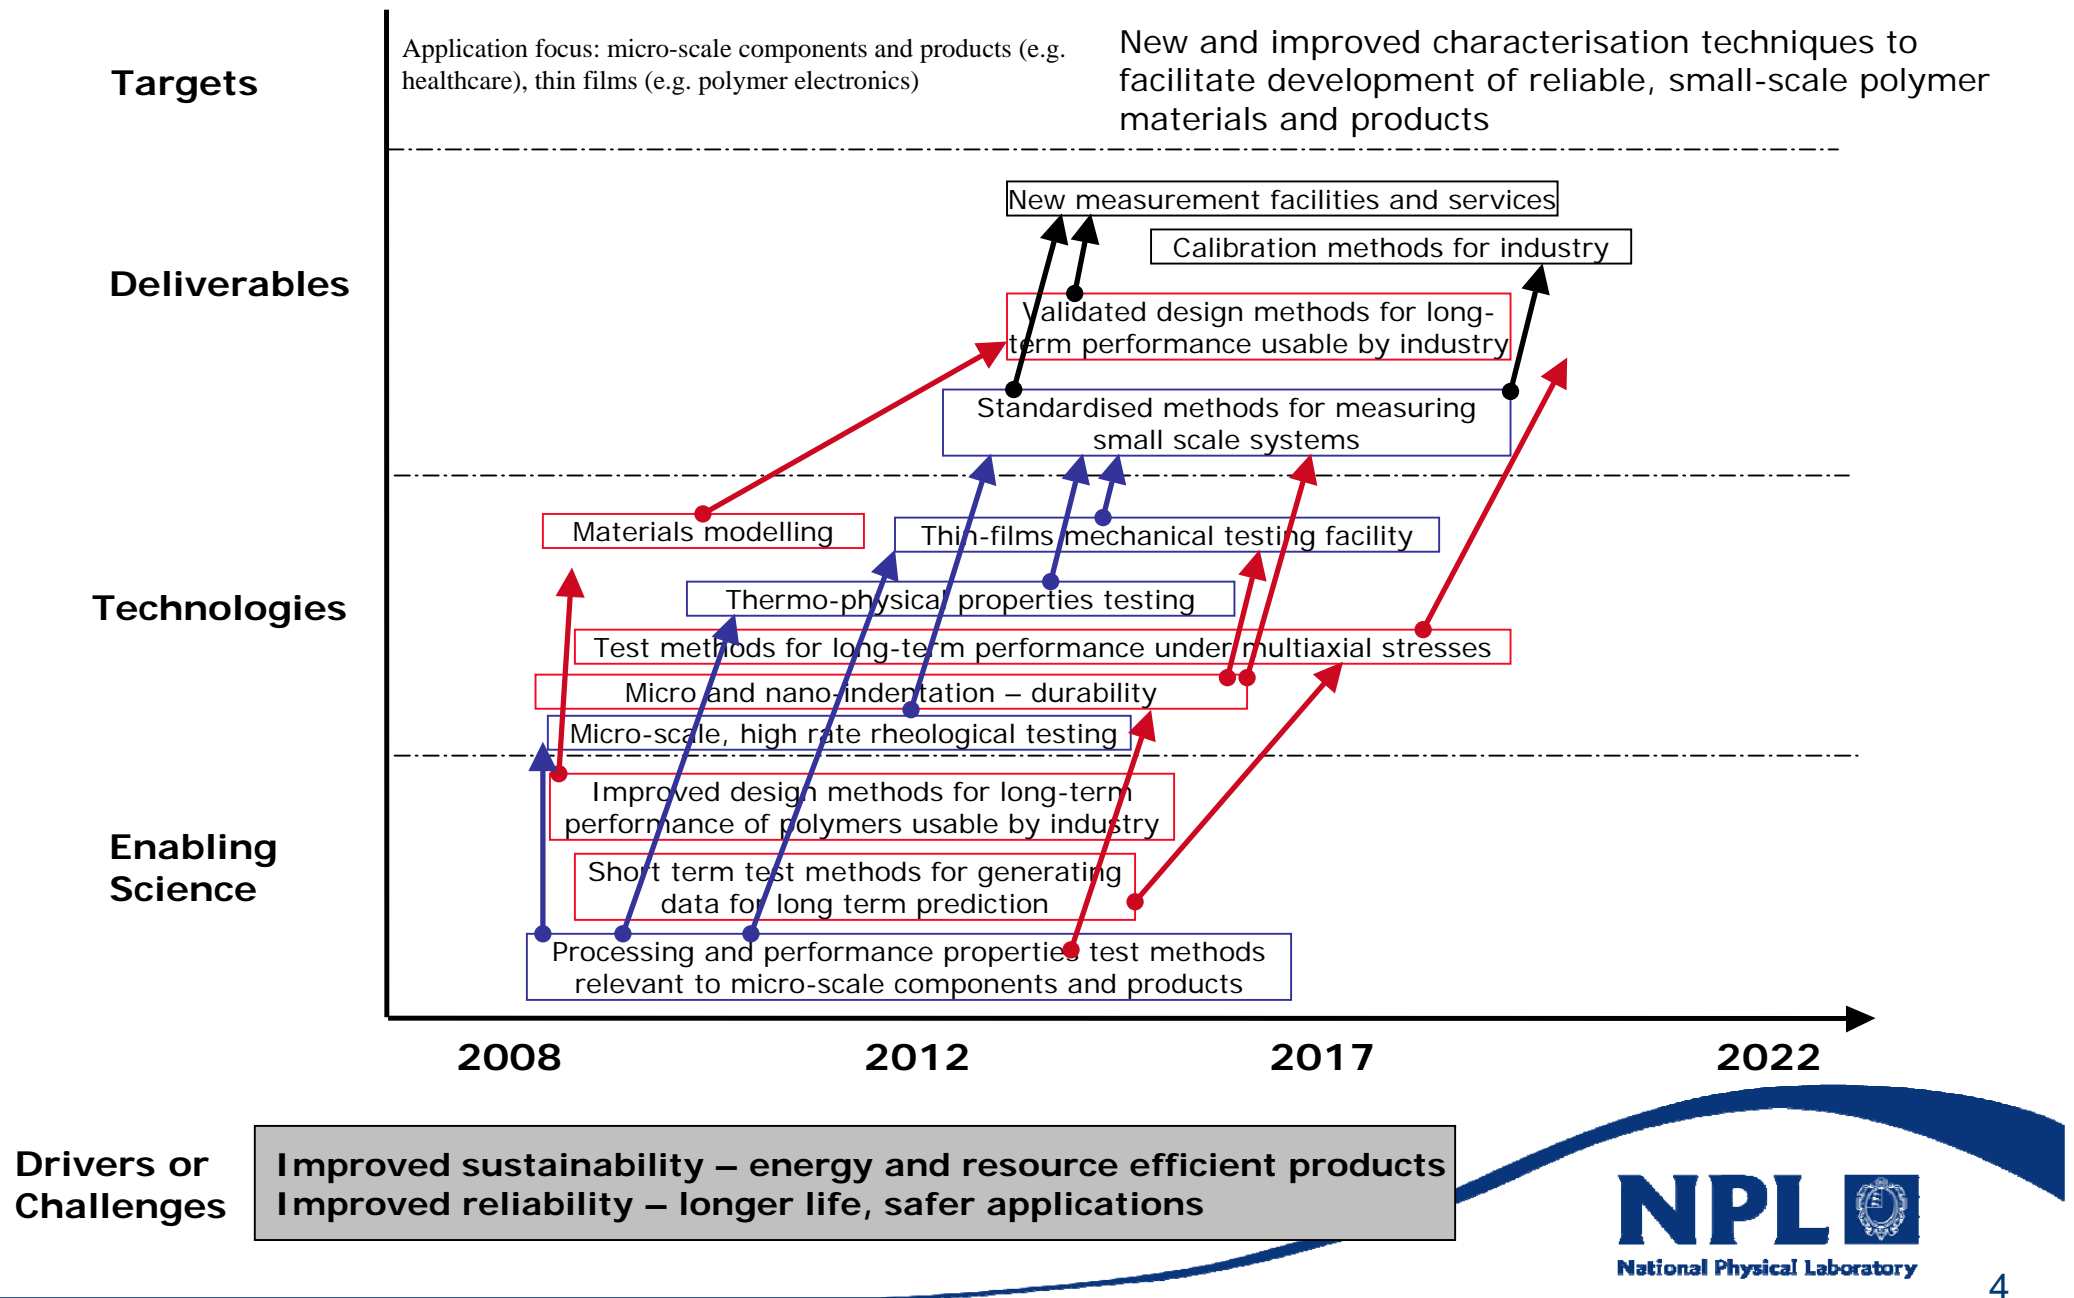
Targets

Application focus: micro-scale components and products (e.g. healthcare), thin films (e.g. polymer electronics)

New and improved characterisation techniques to facilitate development of reliable, small-scale polymer materials and products

Deliverables

New measurement facilities and services

Calibration methods for industry

Validated design methods for long-term performance usable by industry

Standardised methods for measuring small scale systems

Technologies

Materials modelling

Thin-films mechanical testing facility

Thermo-physical properties testing

Test methods for long-term performance under multiaxial stresses

Micro and nano-indentation – durability

Micro-scale, high rate rheological testing

Enabling Science

Improved design methods for long-term performance of polymers usable by industry

Short term test methods for generating data for long term prediction

Processing and performance properties test methods relevant to micro-scale components and products

2008 2012 2017 2022

Drivers or Challenges

Improved sustainability – energy and resource efficient products
Improved reliability – longer life, safer applications

NPL
National Physical Laboratory

4